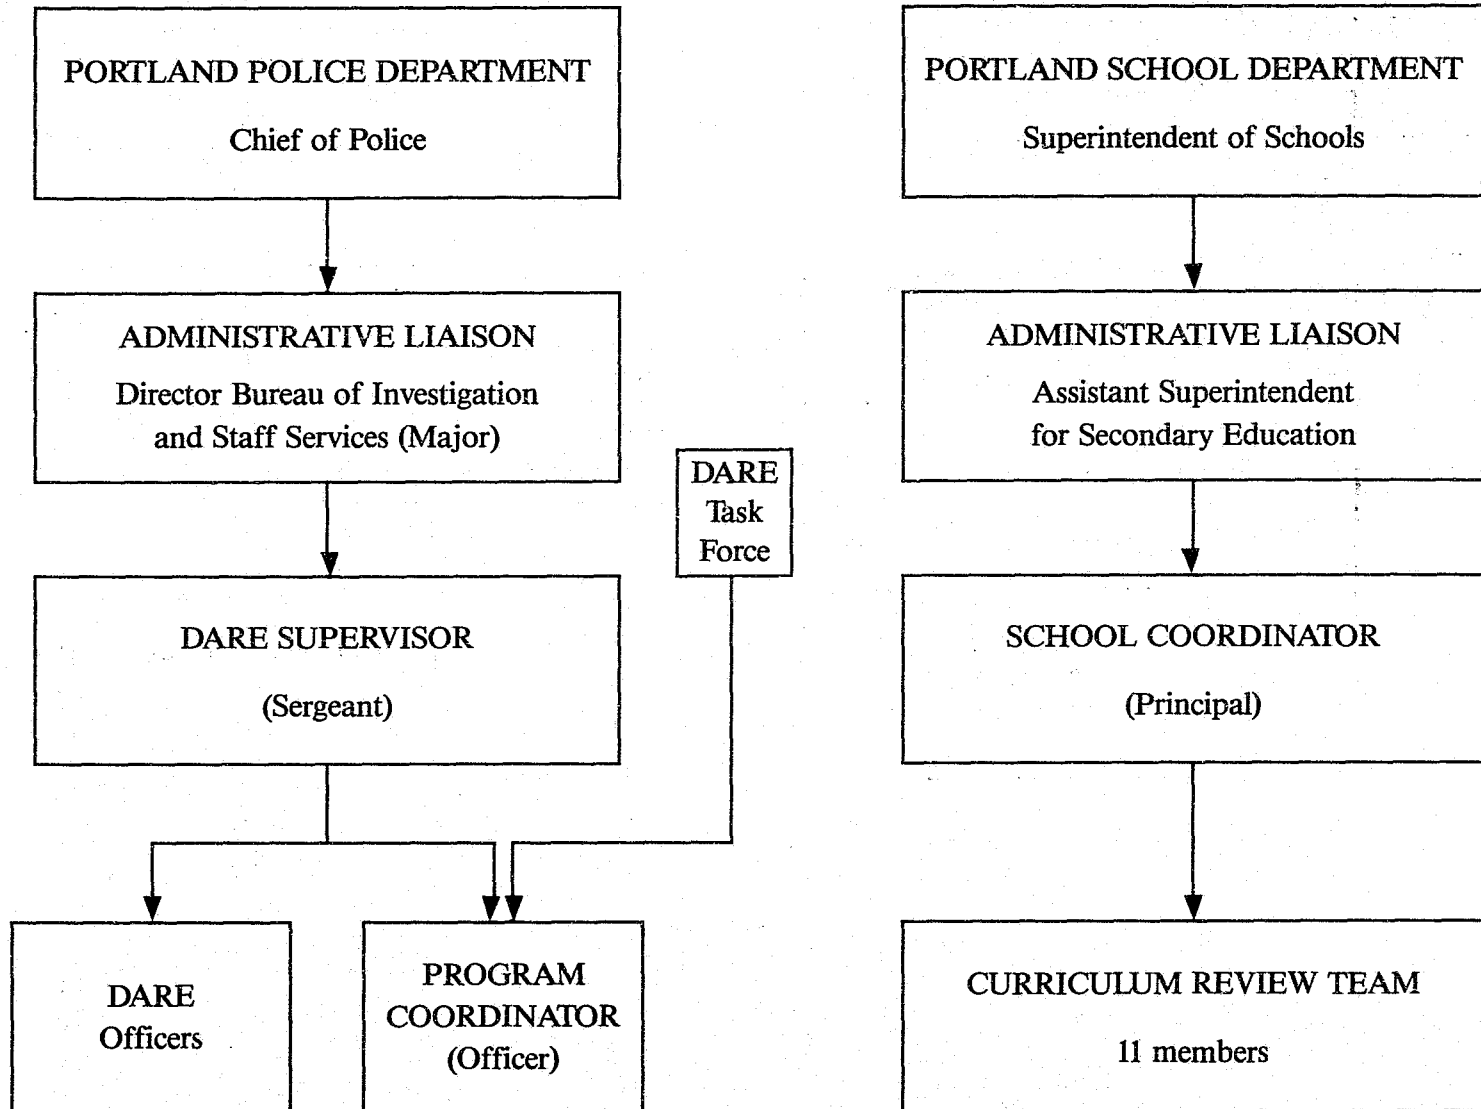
PORTLAND POLICE DEPARTMENT
Chief of Police

ADMINISTRATIVE LIAISON
Director Bureau of Investigation and Staff Services (Major)

DARE Task Force

DARE SUPERVISOR
(Sergeant)

DARE Officers

PROGRAM COORDINATOR
(Officer)

PORTLAND SCHOOL DEPARTMENT
Superintendent of Schools

ADMINISTRATIVE LIAISON
Assistant Superintendent for Secondary Education

SCHOOL COORDINATOR
(Principal)

CURRICULUM REVIEW TEAM
11 members